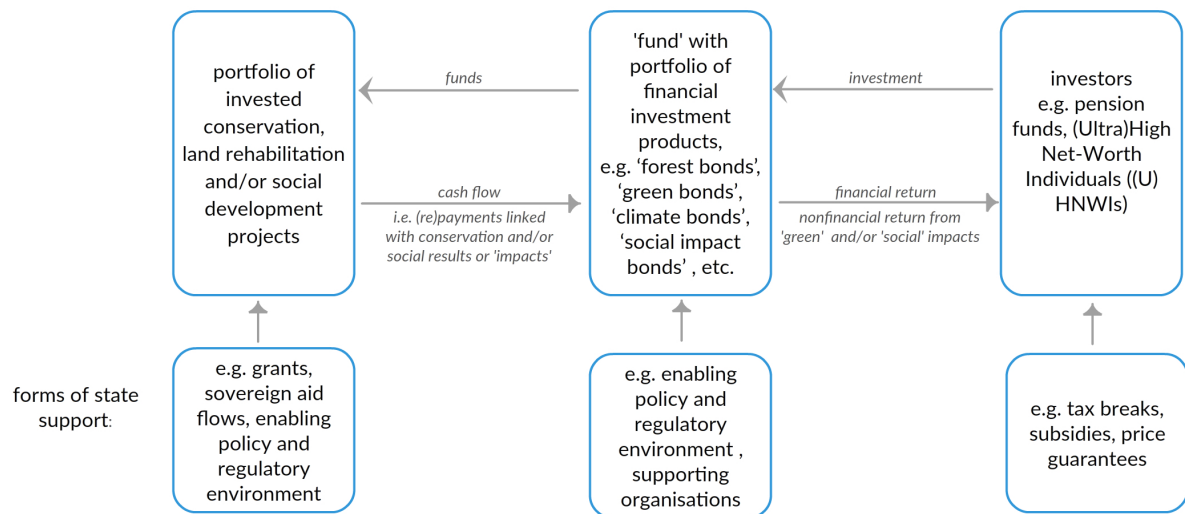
portfolio of invested conservation, land rehabilitation and/or social development projects

funds

cash flow
i.e. (re)payments linked with conservation and/or social results or 'impacts'

'fund' with portfolio of financial investment products, e.g. ‘forest bonds’, ‘green bonds’, ‘climate bonds’, ‘social impact bonds’ , etc.

investment

financial return
nonfinancial return from 'green' and/or 'social' impacts

investors e.g. pension funds, (Ultra)High Net-Worth Individuals ((U) HNWIs)

forms of state support:

e.g. grants, sovereign aid flows, enabling policy and regulatory environment

e.g. enabling policy and regulatory environment , supporting organisations

e.g. tax breaks, subsidies, price guarantees